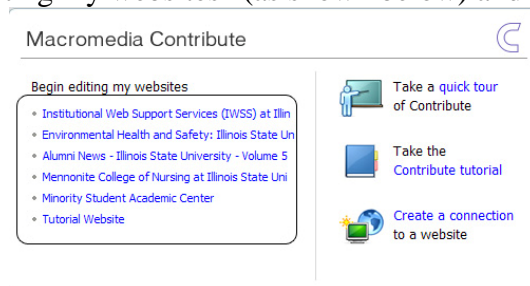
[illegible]

Macromedia Contribute

Begin editing my websites

- Institutional Web Support Services (IWSS) at Illin
- Environmental Health and Safety: Illinois State Un
- Alumni News - Illinois State University - Volume 5
- Mennonite College of Nursing at Illinois State Uni
- Minority Student Academic Center
- Tutorial Website

Take a quick tour of Contribute

Take the Contribute tutorial

Create a connection to a website